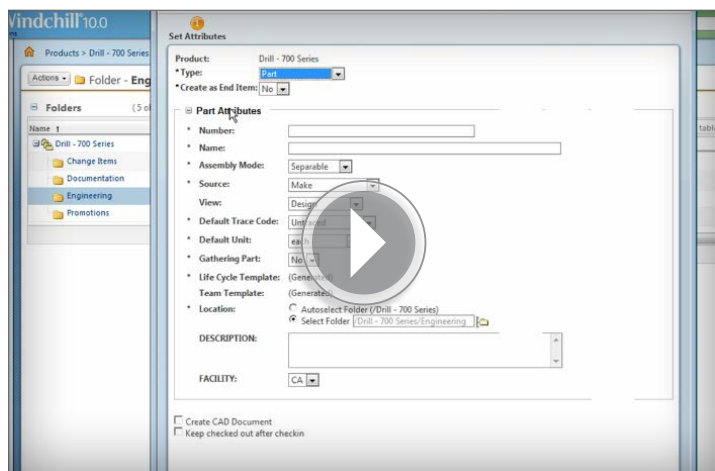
Vindchill 10.0

Products > Drill - 700 Series

Actions ▾ Folder - Eng

Folders (5 of

Name ↑

Drill - 700 Series

Change Items

Documentation

Engineering

Promotions

Set Attributes

Product: Drill - 700 Series

*Type: Part

*Create as End Item: No

Part Attributes

* Number:

* Name:

* Assembly Mode: Separable

* Source: Make

View: Design

* Default Trace Code: Untraced

* Default Unit: each

* Gathering Part: No

* Life Cycle Template: (Generated)

Team Template: (Generated)

* Location: Autoselect Folder (/Drill - 700 Series)
Select Folder /Drill - 700 Series/Engineering

DESCRIPTION:

FACILITY: CA

Create CAD Document

Keep checked out after checkin

table